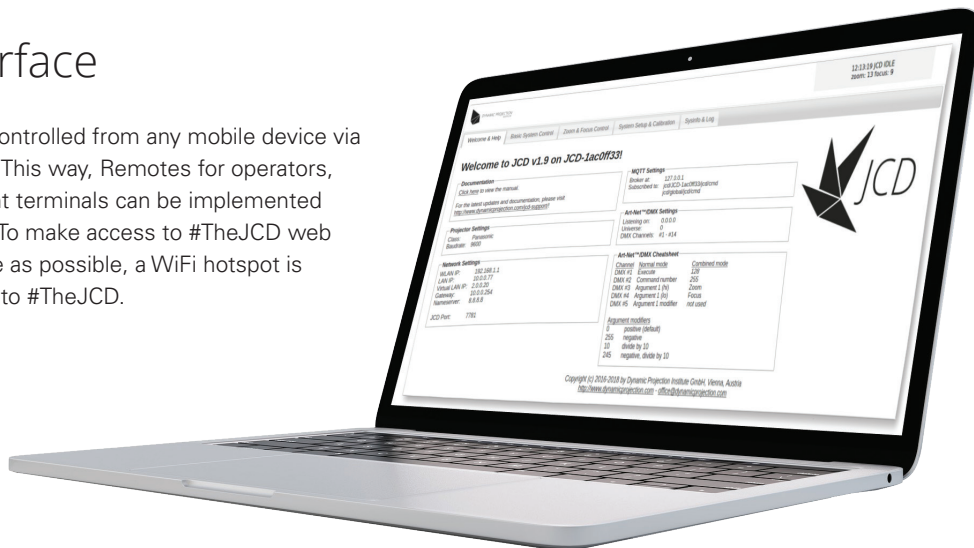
rface

ontrolled from any mobile device via This way, Remotes for operators, t terminals can be implemented To make access to #TheJCD web e as possible, a WiFi hotspot is to #TheJCD.

12:13:19 JCD IDLE
zoom: 13 focus: 9

Welcome & Help | Basic System Control | Zoom & Focus Control | System Setup & Calibration | Sysinfo & Log

Welcome to JCD v1.9 on JCD-1ac0ff33!

Documentation
Click here to view the manual.
For the latest updates and documentation, please visit http://www.dynamicprojection.com/jcd-support/

Projector Settings
Class: Panasonic
Baudrate: 9600

Network Settings
WLAN IP: 192.168.1.1
LAN IP: 10.0.0.77
Virtual LAN IP: 2.0.0.20
Gateway: 10.0.0.254
Nameserver: 8.8.8.8

JCD Port: 7781

MQTT Settings
Broker at: 127.0.0.1
Subscribed to: jcd/JCD-1ac0ff33/jcd/cmd
jcd/global/jcd/cmd

Art-Net™/DMX Settings
Listening on: 0.0.0.0
Universe: 0
DMX Channels: #1 - #14

Art-Net™/DMX Cheatsheet
Channel Normal mode Combined mode
DMX #1 Execute 128
DMX #2 Command number 255
DMX #3 Argument 1 (hi) Zoom
DMX #4 Argument 1 (lo) Focus
DMX #5 Argument 1 modifier not used

Argument modifiers
0 positive (default)
255 negative
10 divide by 10
245 negative, divide by 10

JCD

Copyright (c) 2016-2018 by Dynamic Projection Institute GmbH, Vienna, Austria
http://www.dynamicprojection.com - office@dynamicprojection.com